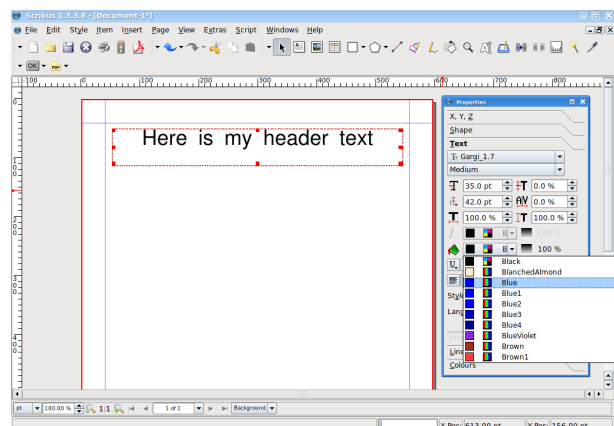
Scribus 1.3.3.8 - [Document-1*]

File Edit Style Item Insert Page View Extras Script Windows Help

OK

100 200 300 400 500 600 700 800

Here is my header text

Properties

X, Y, Z

Shape

Text

Gargi_1.7

Medium

35.0 pt

0.0 %

42.0 pt

0.0 %

100.0 %

100.0 %

100 %

100 %

Black

BlanchedAlmond

Blue

Blue1

Blue2

Blue3

Blue4

BlueViolet

Brown

Brown1

Styl

Lang

Line

Colours

pt

100.00 %

1:1

1 of 1

Background

X-Pos: 613.00 pt

Y-Pos: 156.00 pt